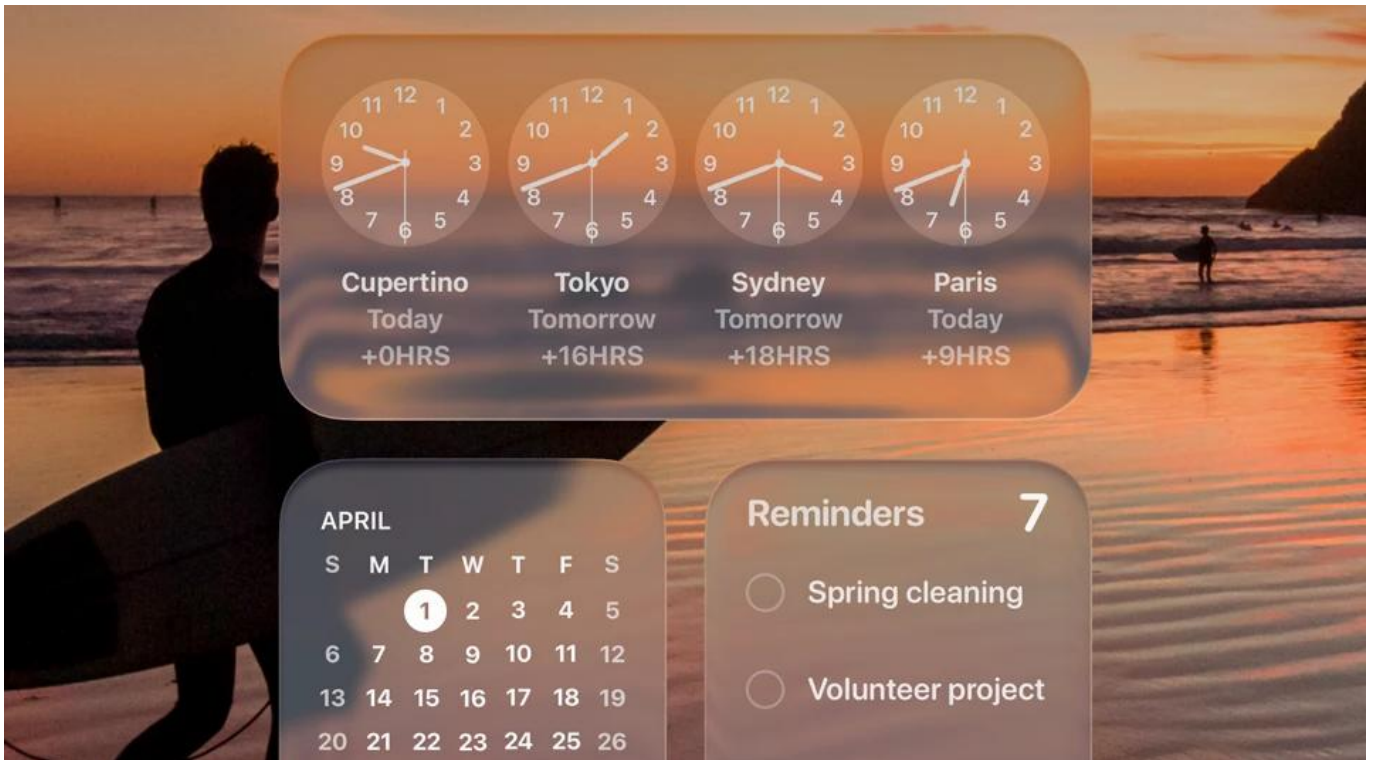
11 12 1 2 3 4 5 6 7 8 9 10

11 12 1 2 3 4 5 6 7 8 9 10

11 12 1 2 3 4 5 6 7 8 9 10

11 12 1 2 3 4 5 6 7 8 9 10

Cupertino
Today
+0HRS

Tokyo
Tomorrow
+16HRS

Sydney
Tomorrow
+18HRS

Paris
Today
+9HRS

APRIL

| S | M | T | W | T | F | S |
|---|---|---|---|---|---|---|
| | | 1 | 2 | 3 | 4 | 5 |
| 6 | 7 | 8 | 9 | 10 | 11 | 12 |
| 13 | 14 | 15 | 16 | 17 | 18 | 19 |
| 20 | 21 | 22 | 23 | 24 | 25 | 26 |

Reminders 7

Spring cleaning

Volunteer project